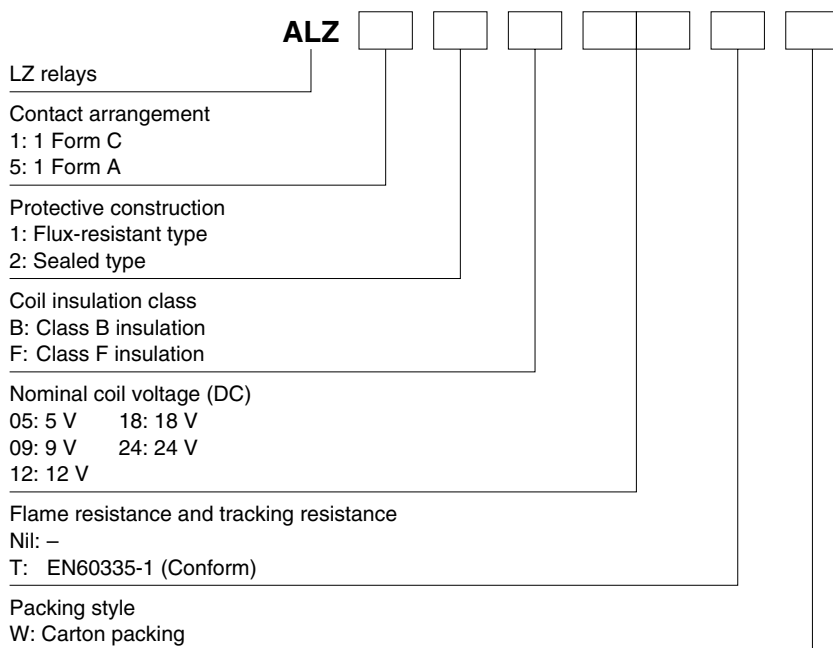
ALZ

LZ relays

Contact arrangement
1: 1 Form C
5: 1 Form A

Protective construction
1: Flux-resistant type
2: Sealed type

Coil insulation class
B: Class B insulation
F: Class F insulation

Nominal coil voltage (DC)
05: 5 V 18: 18 V
09: 9 V 24: 24 V
12: 12 V

Flame resistance and tracking resistance
Nil: –
T: EN60335-1 (Conform)

Packing style
W: Carton packing